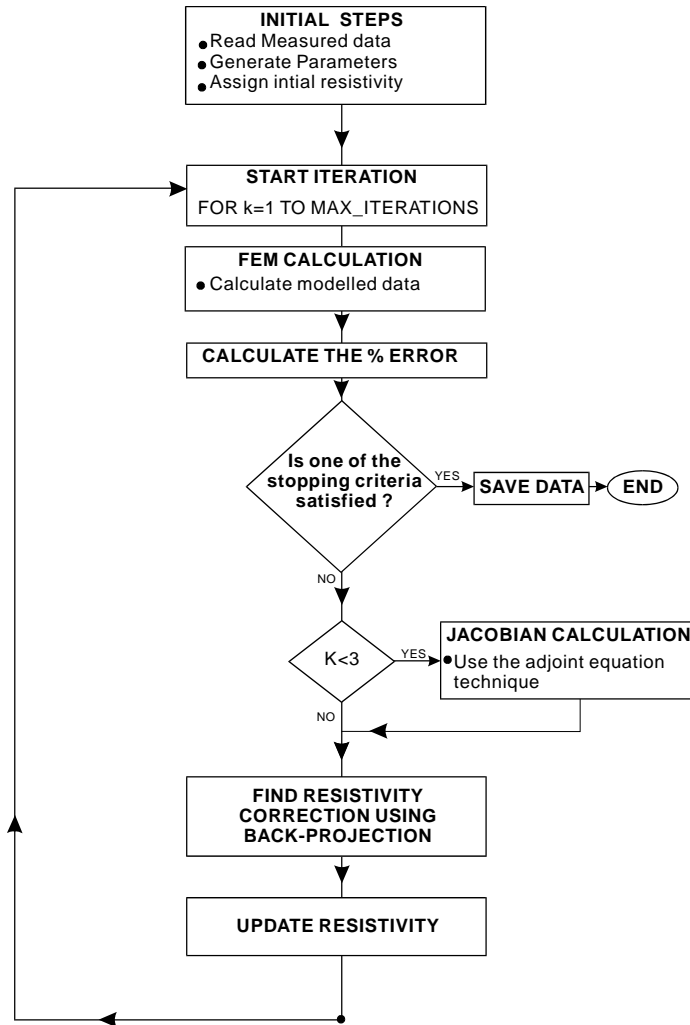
INITIAL STEPS
• Read Measured data
• Generate Parameters
• Assign intial resistivity

START ITERATION
FOR k=1 TO MAX_ITERATIONS

FEM CALCULATION
• Calculate modelled data

CALCULATE THE % ERROR

Is one of the stopping criteria satisfied ?

YES

SAVE DATA

END

NO

K<3

YES

JACOBIAN CALCULATION
• Use the adjoint equation technique

NO

FIND RESISTIVITY CORRECTION USING BACK-PROJECTION

UPDATE RESISTIVITY